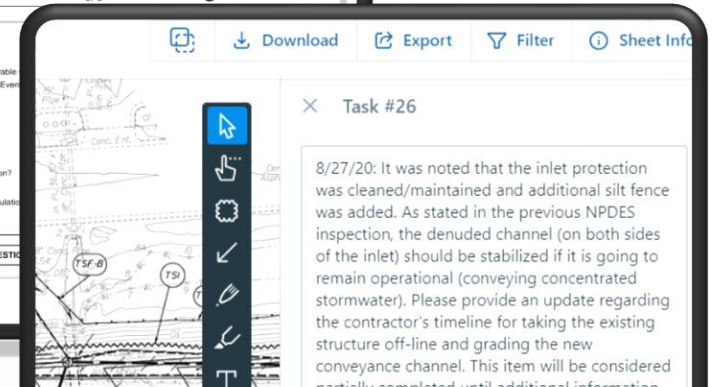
Download Export Filter Sheet Info

Task #26

8/27/20: It was noted that the inlet protection was cleaned/maintained and additional silt fence was added. As stated in the previous NPDES inspection, the denuded channel (on both sides of the inlet) should be stabilized if it is going to remain operational (conveying concentrated stormwater). Please provide an update regarding the contractor's timeline for taking the existing structure off-line and grading the new conveyance channel. This item will be considered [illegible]

TSF-B
TSI
Conc. Ent.